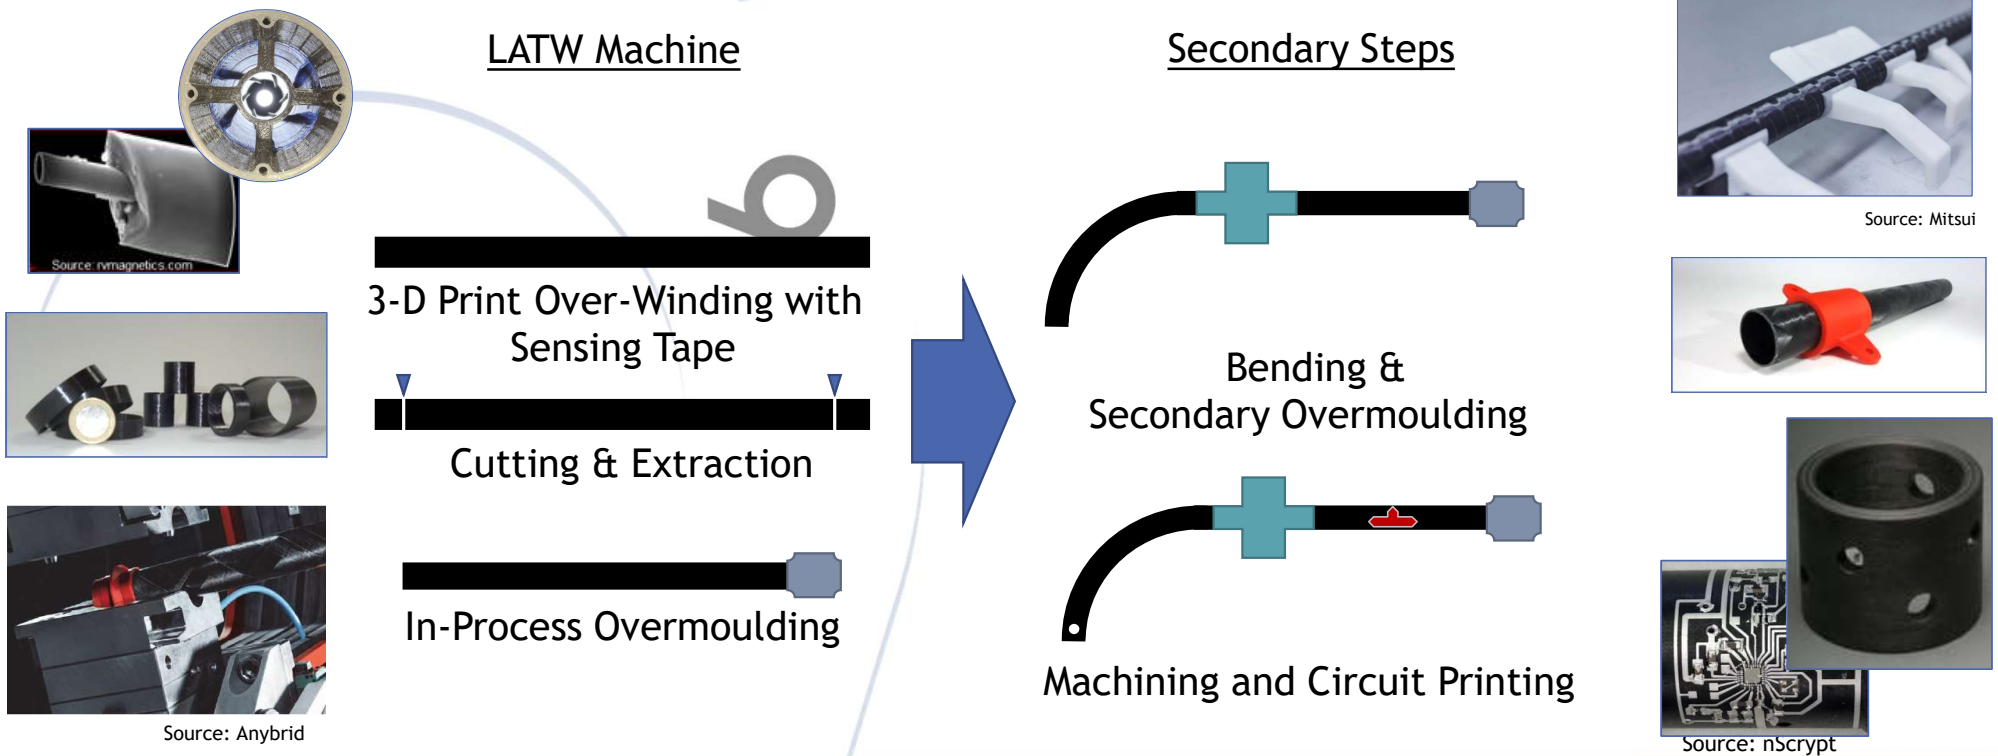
Source: rvmagnetics.com

LATW Machine

3-D Print Over-Winding with Sensing Tape

Cutting & Extraction

In-Process Overmoulding

Source: Anybrid

Secondary Steps

Bending & Secondary Overmoulding

Machining and Circuit Printing

Source: Mitsui

Source: nScrypt